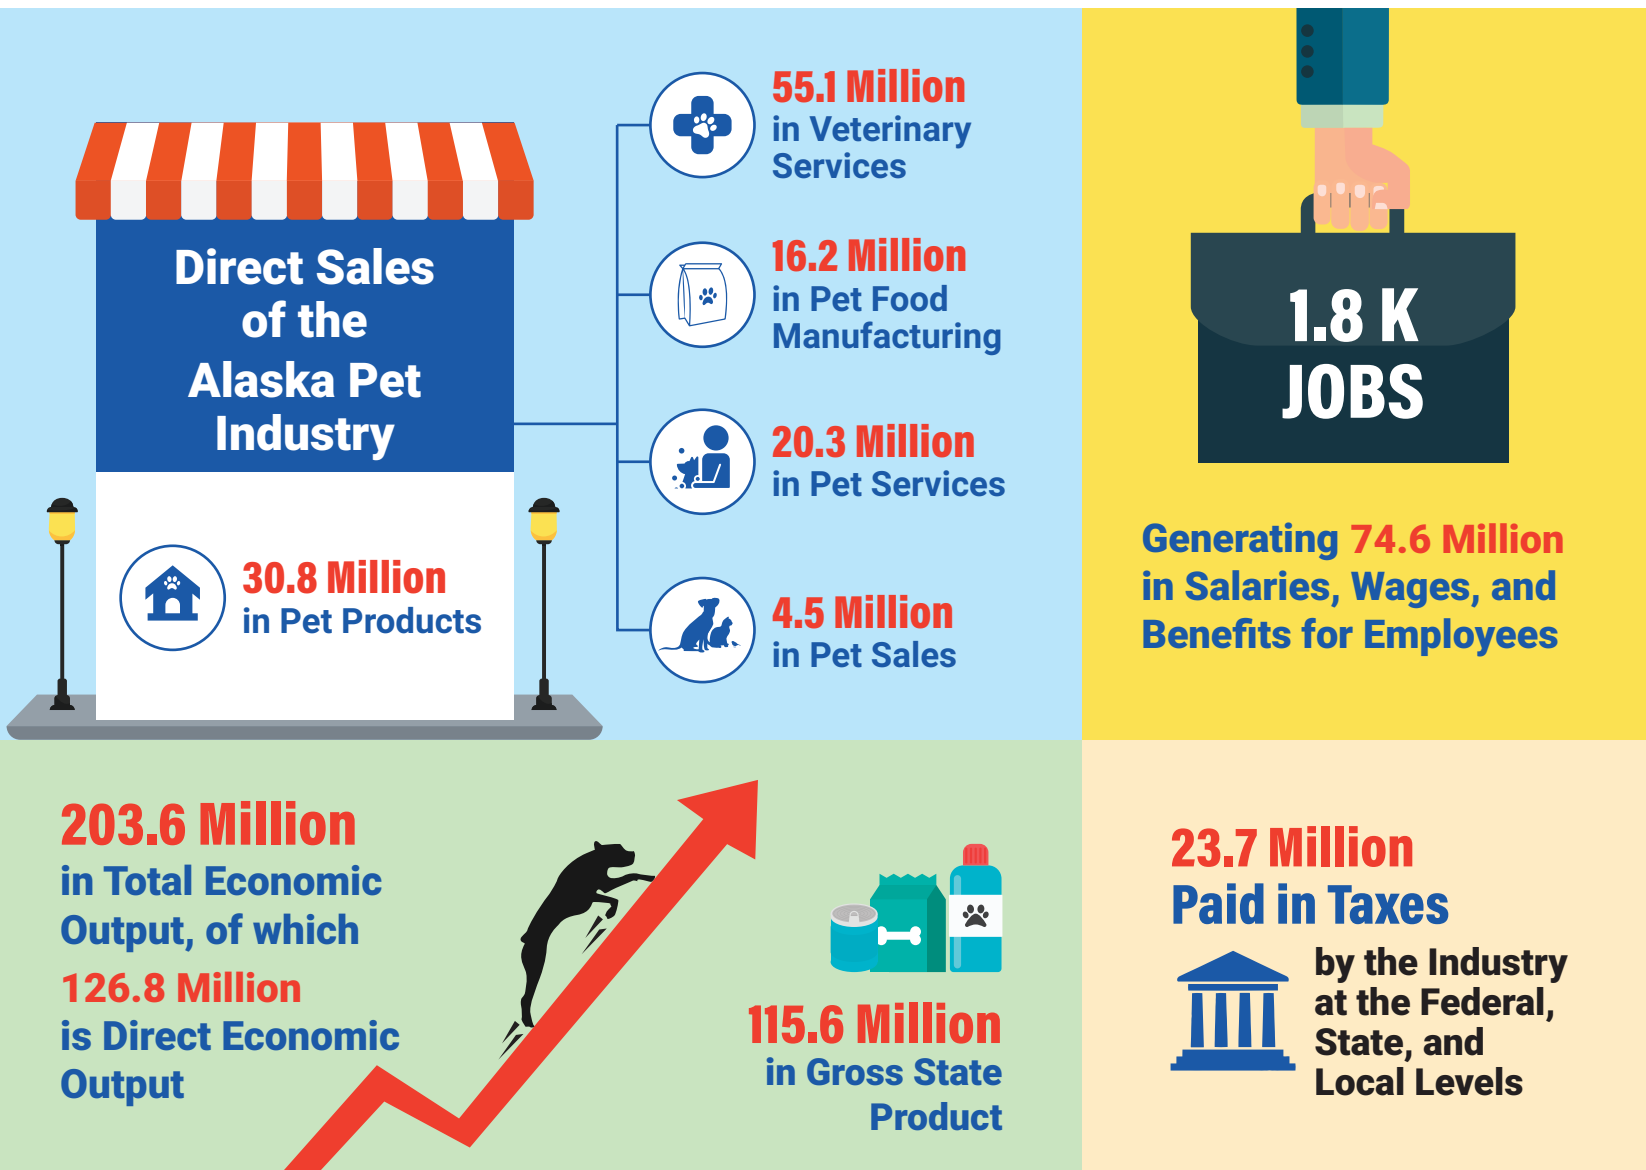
Direct Sales of the Alaska Pet Industry

30.8 Million
in Pet Products

55.1 Million
in Veterinary Services

16.2 Million
in Pet Food Manufacturing

20.3 Million
in Pet Services

4.5 Million
in Pet Sales

1.8 K
JOBS

Generating 74.6 Million in Salaries, Wages, and Benefits for Employees

203.6 Million
in Total Economic Output, of which
126.8 Million
is Direct Economic Output

115.6 Million
in Gross State Product

23.7 Million
Paid in Taxes
by the Industry at the Federal, State, and Local Levels